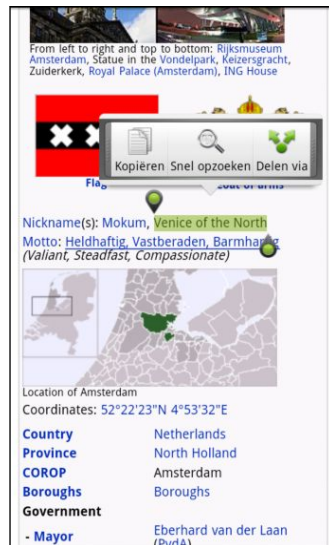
From left to right and top to bottom: Rijksmuseum Amsterdam, Statue in the Vondelpark, Keizersgracht, Zuiderkerk, Royal Palace (Amsterdam), ING House

Kopiëren Snel opzoeken Delen via

Flag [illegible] Coat of arms

Nickname(s): Mokum, Venice of the North
Motto: Heldhaftig, Vastberaden, Barmhartig
(Valiant, Steadfast, Compassionate)

Location of Amsterdam
Coordinates: 52°22′23″N 4°53′32″E

| | |
|---|---|
| Country | Netherlands |
| Province | North Holland |
| COROP | Amsterdam |
| Boroughs | Boroughs |
| Government | |
| - Mayor | Eberhard van der Laan (PvdA) |